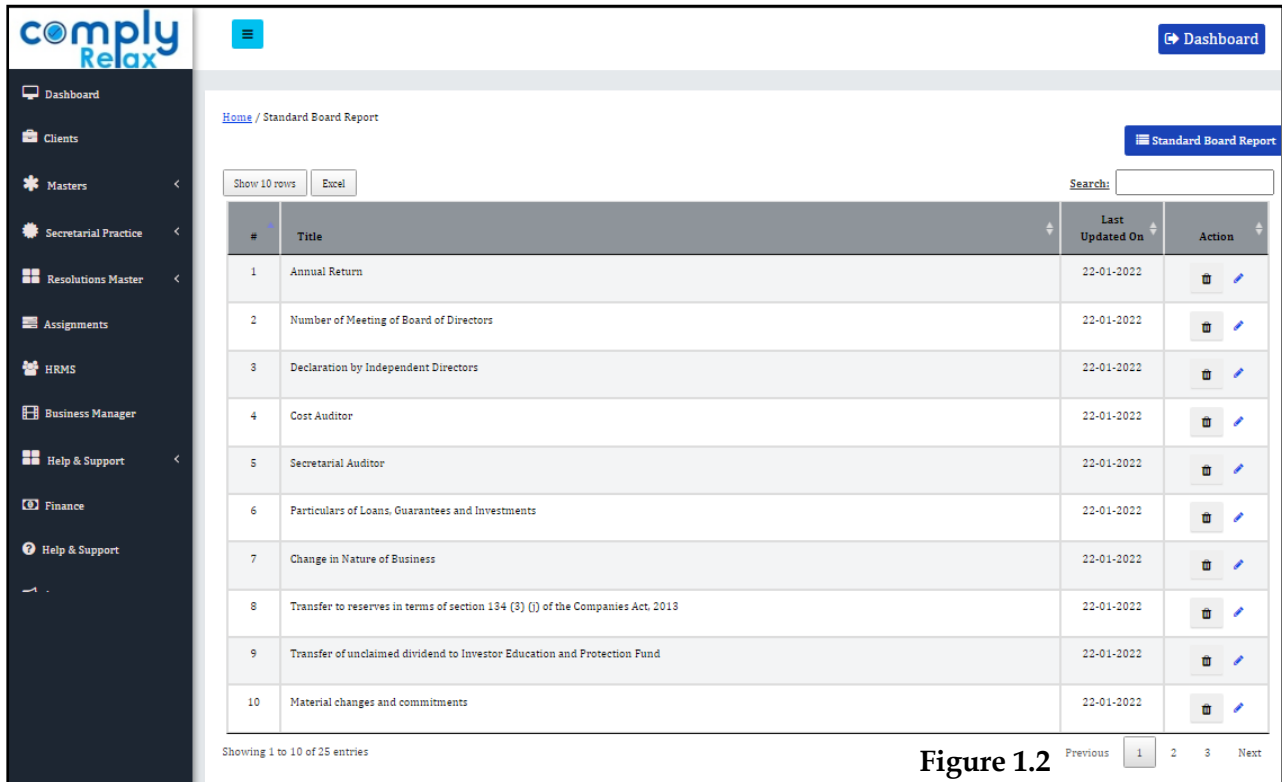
comply Relax

Dashboard

Dashboard
Clients
Masters
Secretarial Practice
Resolutions Master
Assignments
HRMS
Business Manager
Help & Support
Finance
Help & Support

Home / Standard Board Report

Standard Board Report

Show 10 rows | Excel

Search:

| # | Title | Last Updated On | Action |
|---|---|---|---|
| 1 | Annual Return | 22-01-2022 | |
| 2 | Number of Meeting of Board of Directors | 22-01-2022 | |
| 3 | Declaration by Independent Directors | 22-01-2022 | |
| 4 | Cost Auditor | 22-01-2022 | |
| 5 | Secretarial Auditor | 22-01-2022 | |
| 6 | Particulars of Loans, Guarantees and Investments | 22-01-2022 | |
| 7 | Change in Nature of Business | 22-01-2022 | |
| 8 | Transfer to reserves in terms of section 134 (3) (j) of the Companies Act, 2013 | 22-01-2022 | |
| 9 | Transfer of unclaimed dividend to Investor Education and Protection Fund | 22-01-2022 | |
| 10 | Material changes and commitments | 22-01-2022 | |

Showing 1 to 10 of 25 entries

Figure 1.2

Previous 1 2 3 Next